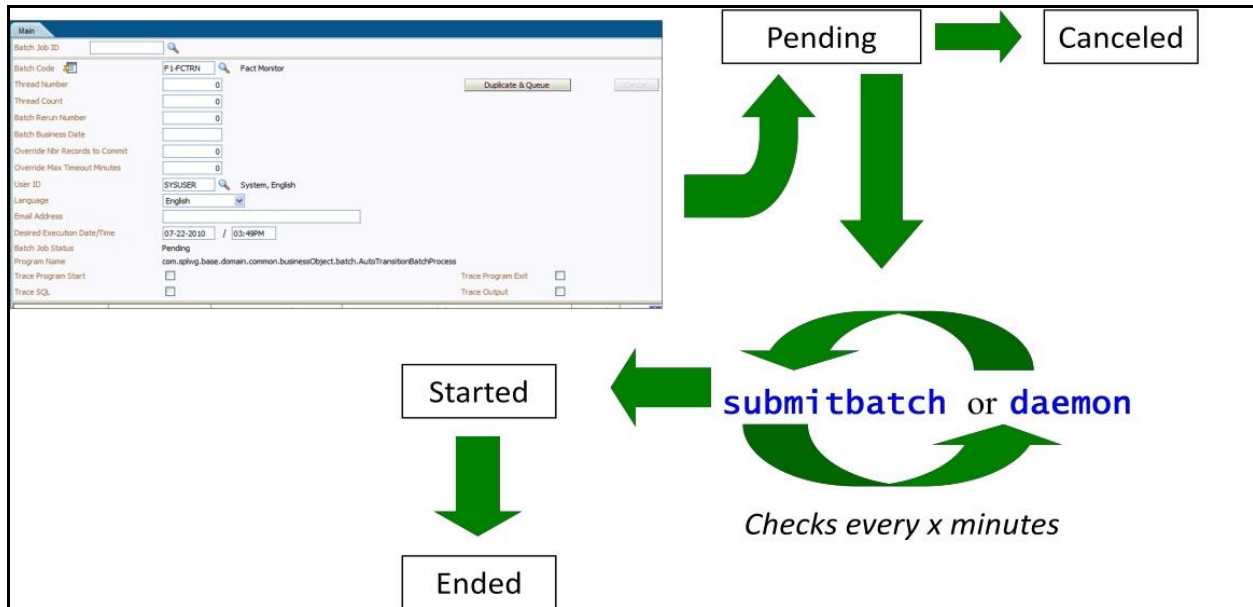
Main

Batch Job ID
Batch Code F1-FCTRN Fact Monitor
Thread Number 0
Thread Count 0
Batch Rerun Number 0
Batch Business Date
Override Nbr Records to Commit 0
Override Max Timeout Minutes 0
User ID SYSUSER System, English
Language English
Email Address
Desired Execution Date/Time 07-22-2010 / 03:49PM
Batch Job Status Pending
Program Name com.splwg.base.domain.common.businessObject.batch.AutoTransitionBatchProcess
Trace Program Start
Trace SQL
Trace Program Exit
Trace Output

Duplicate & Queue
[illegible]

Pending
Canceled

submitbatch or daemon

Checks every x minutes

Started

Ended